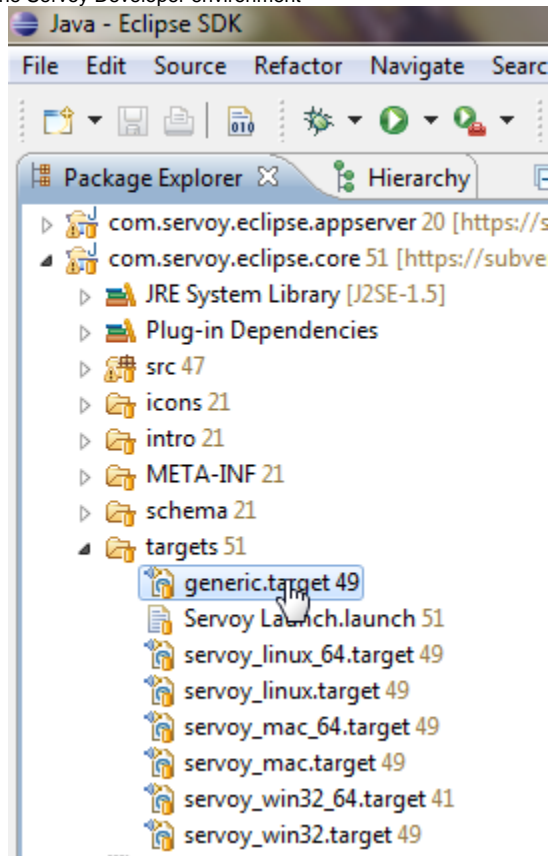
he Servoy Developer environment

Java - Eclipse SDK

File Edit Source Refactor Navigate Searc

Package Explorer Hierarchy

com.servoy.eclipse.appserver 20 [https://s

com.servoy.eclipse.core 51 [https://subve

JRE System Library [J2SE-1.5]

Plug-in Dependencies

src 47

icons 21

intro 21

META-INF 21

schema 21

targets 51

generic.target 49

Servoy Launch.launch 51

servoy_linux_64.target 49

servoy_linux.target 49

servoy_mac_64.target 49

servoy_mac.target 49

servoy_win32_64.target 41

servoy_win32.target 49